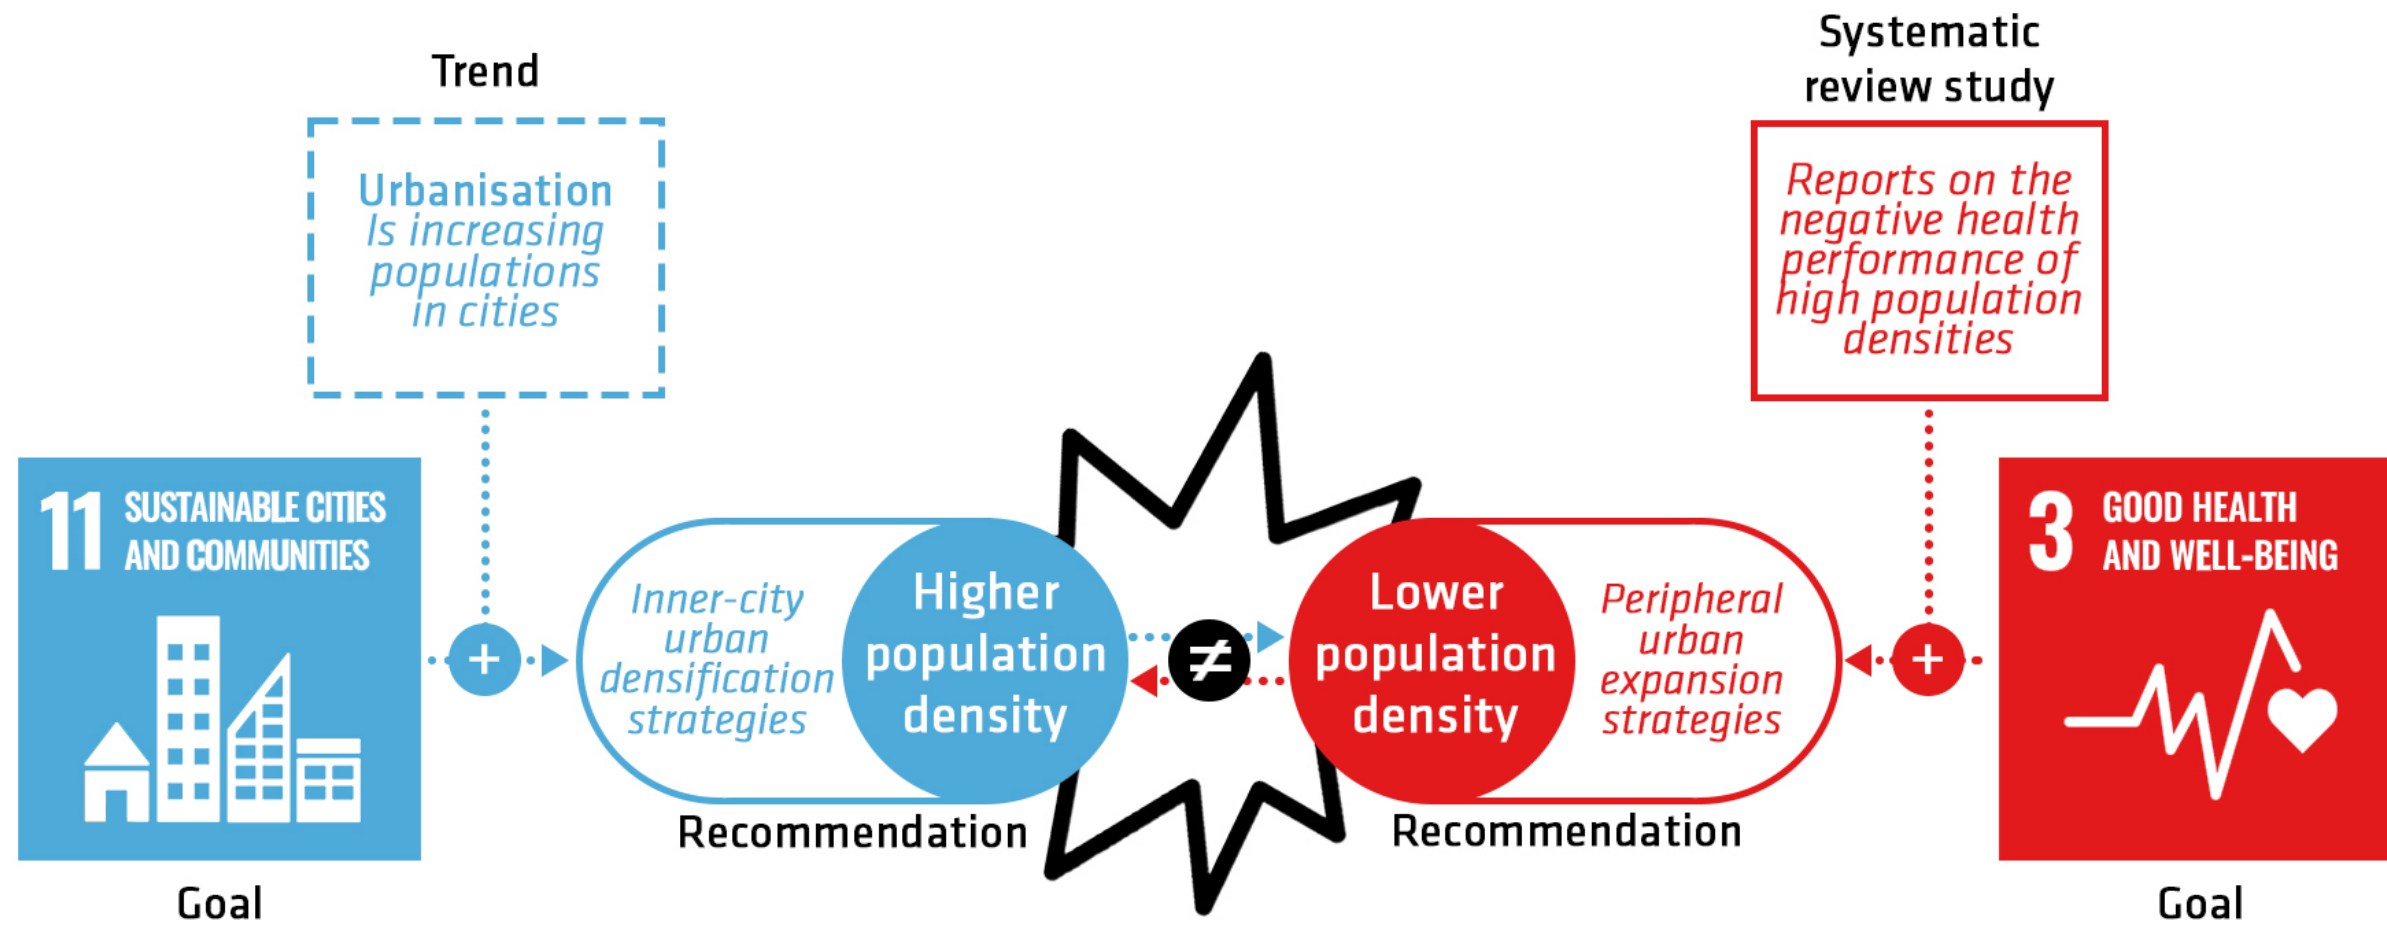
Trend

Urbanisation Is increasing populations in cities

Systematic review study

Reports on the negative health performance of high population densities

11 SUSTAINABLE CITIES AND COMMUNITIES

Goal

+

Inner-city urban densification strategies

Higher population density

Recommendation

$\neq$

Lower population density

Peripheral urban expansion strategies

Recommendation

+

3 GOOD HEALTH AND WELL-BEING

Goal